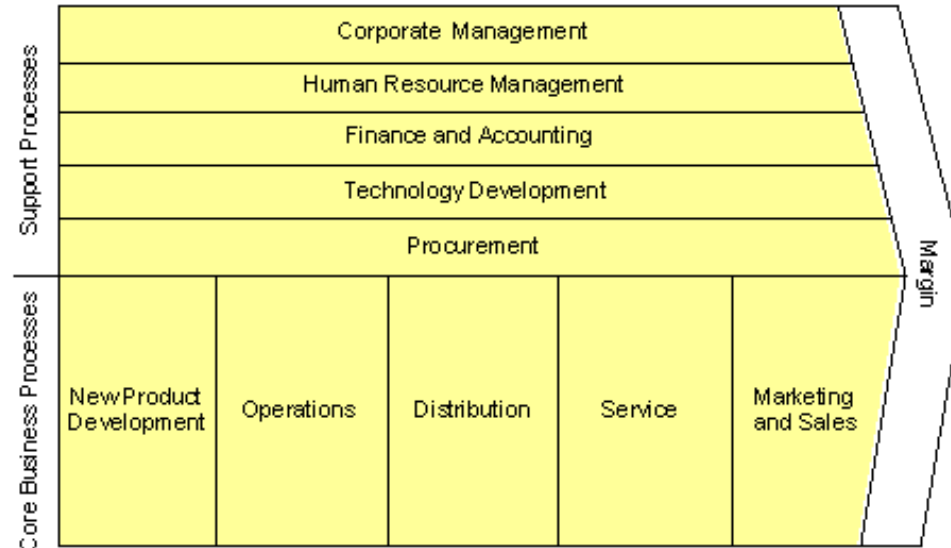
Support Processes

Corporate Management

Human Resource Management

Finance and Accounting

Technology Development

Procurement

Core Business Processes

New Product Development

Operations

Distribution

Service

Marketing and Sales

Margin